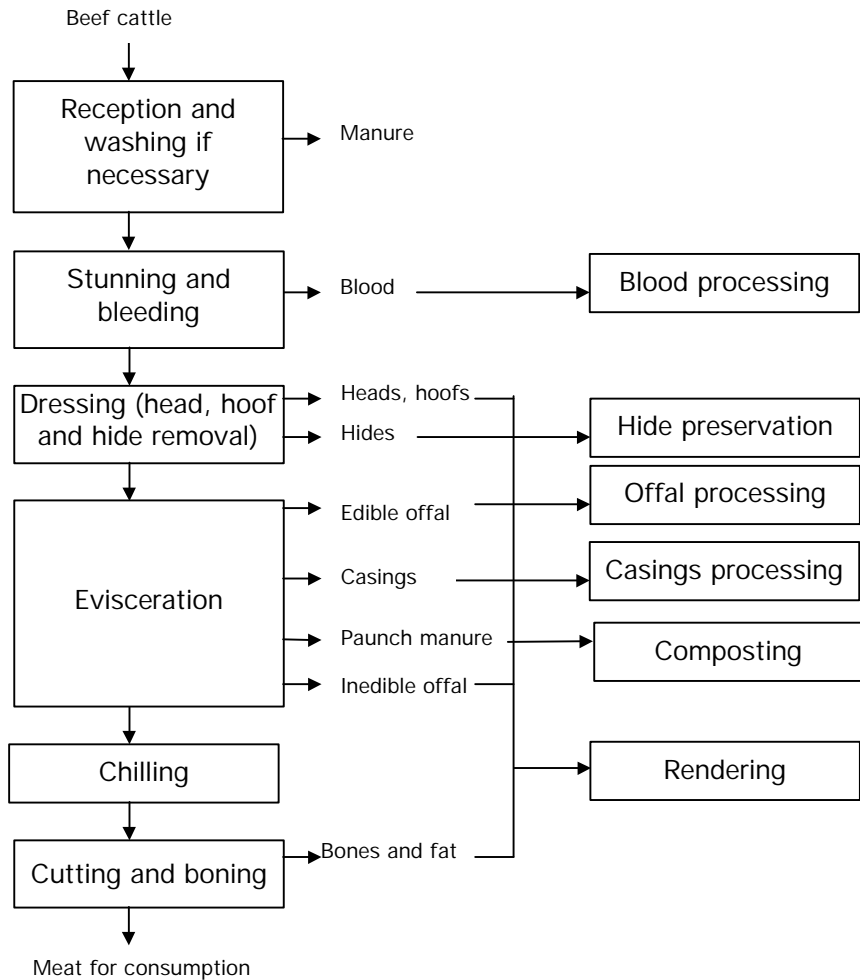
Beef cattle

Reception and washing if necessary

Manure

Stunning and bleeding

Blood

Blood processing

Dressing (head, hoof and hide removal)

Heads, hoofs

Hides

Hide preservation

Evisceration

Edible offal

Offal processing

Casings

Casings processing

Paunch manure

Composting

Inedible offal

Chilling

Rendering

Cutting and boning

Bones and fat

Meat for consumption